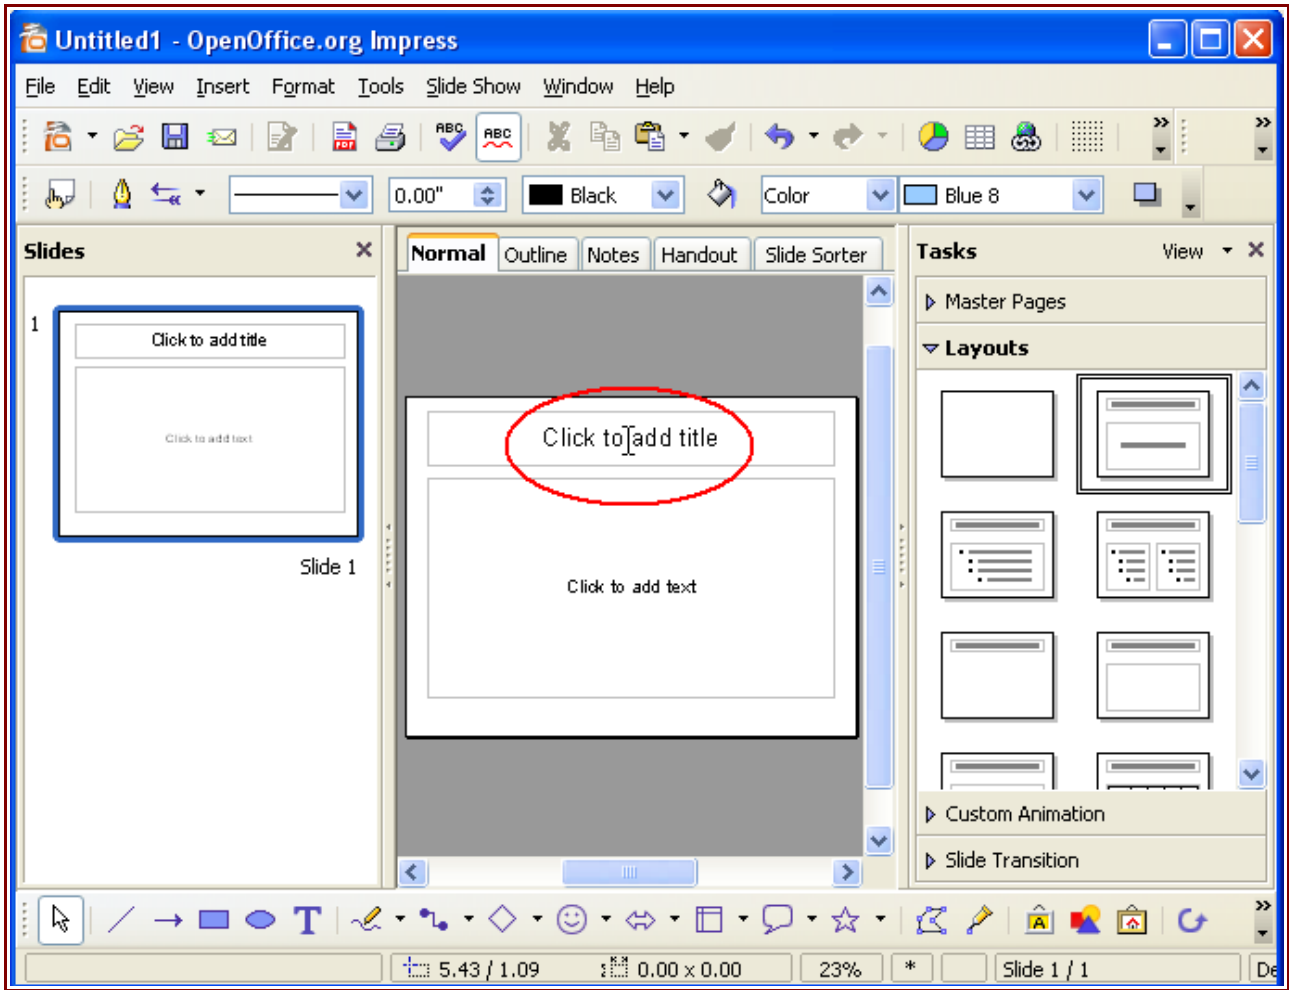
Untitled1 - OpenOffice.org Impress

File Edit View Insert Format Tools Slide Show Window Help

0.00" Black Color Blue 8

Slides

1

Click to add title

Click to add text

Slide 1

Normal Outline Notes Handout Slide Sorter

Click to add title

Click to add text

Tasks View

Master Pages

Layouts

Custom Animation

Slide Transition

5.43 / 1.09 0.00 x 0.00 23% * Slide 1 / 1 De